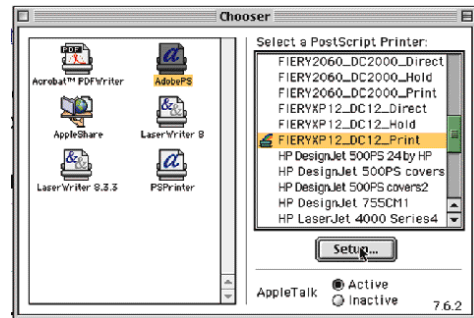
Chooser

Acrobat™ PDFWriter
AdobePS
AppleShare
LaserWriter 8
LaserWriter 8.3.3
PSPrinter

Select a PostScript Printer:
FIERY2060_DC2000_Direct
FIERY2060_DC2000_Hold
FIERY2060_DC2000_Print
FIERYXP12_DC12_Direct
FIERYXP12_DC12_Hold
FIERYXP12_DC12_Print
HP DesignJet 500PS 24 by HP
HP DesignJet 500PS covers
HP DesignJet 500PS covers2
HP DesignJet 755CM1
HP LaserJet 4000 Series4

Setup...

AppleTalk
Active
Inactive
7.6.2